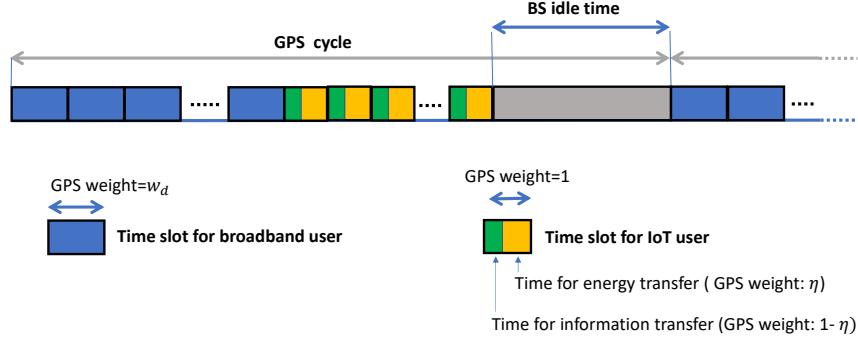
BS idle time

GPS cycle

.....

....

....

GPS weight=$w_d$

Time slot for broadband user

GPS weight=1

Time slot for IoT user

Time for energy transfer ( GPS weight: $\eta$)

Time for information transfer (GPS weight: 1- $\eta$)